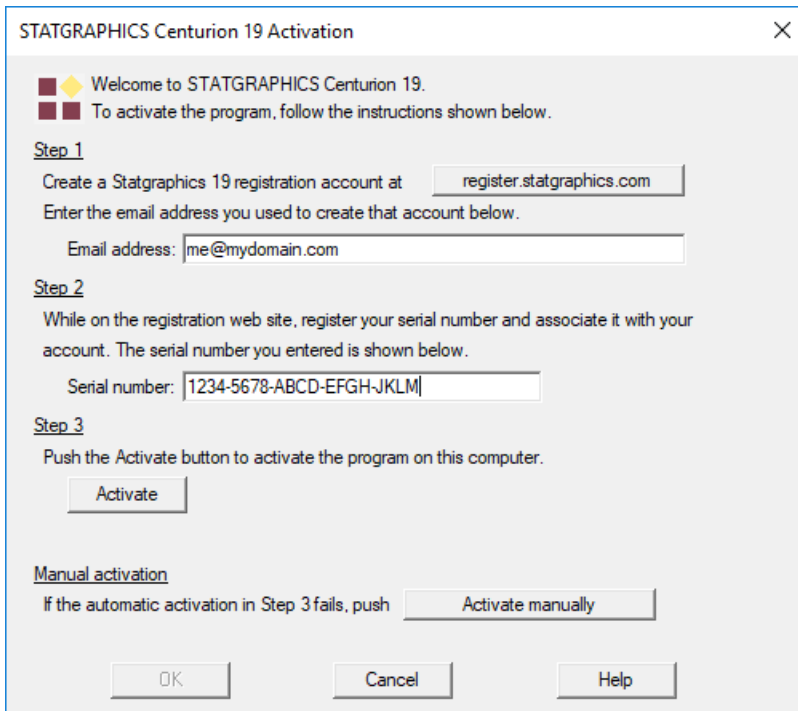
STATGRAPHICS Centurion 19 Activation

×

Welcome to STATGRAPHICS Centurion 19.
To activate the program, follow the instructions shown below.

Step 1

Create a Statgraphics 19 registration account at register.statgraphics.com

Enter the email address you used to create that account below.

Email address: me@mydomain.com

Step 2

While on the registration web site, register your serial number and associate it with your account. The serial number you entered is shown below.

Serial number: 1234-5678-ABCD-EFGH-JKLM

Step 3

Push the Activate button to activate the program on this computer.

Activate

Manual activation

If the automatic activation in Step 3 fails, push Activate manually

OK

Cancel

Help